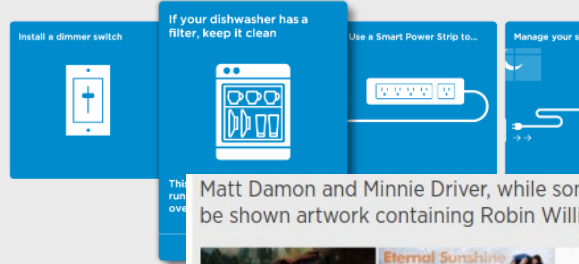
Install a dimmer switch

If your dishwasher has a filter, keep it clean

Thi
run
ove

Use a Smart Power Strip to...

Manage your s

Matt Damon and Minnie Driver, while sor
be shown artwork containing Robin Willi

Eternal Sunshine